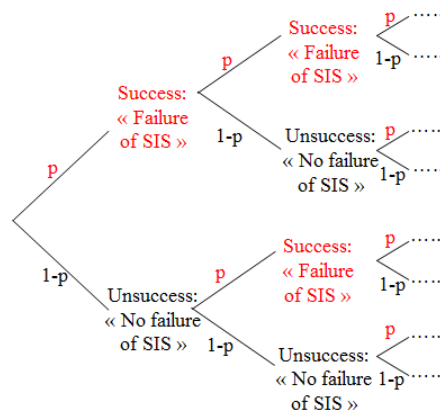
p

1-p

Success:
« Failure of SIS »

p

1-p

Unsuccess:
« No failure of SIS »

p

1-p

Success:
« Failure of SIS »

p

1-p

Unsuccess:
« No failure of SIS »

p

1-p

Success:
« Failure of SIS »

p

1-p

Unsuccess:
« No failure of SIS »

p

1-p